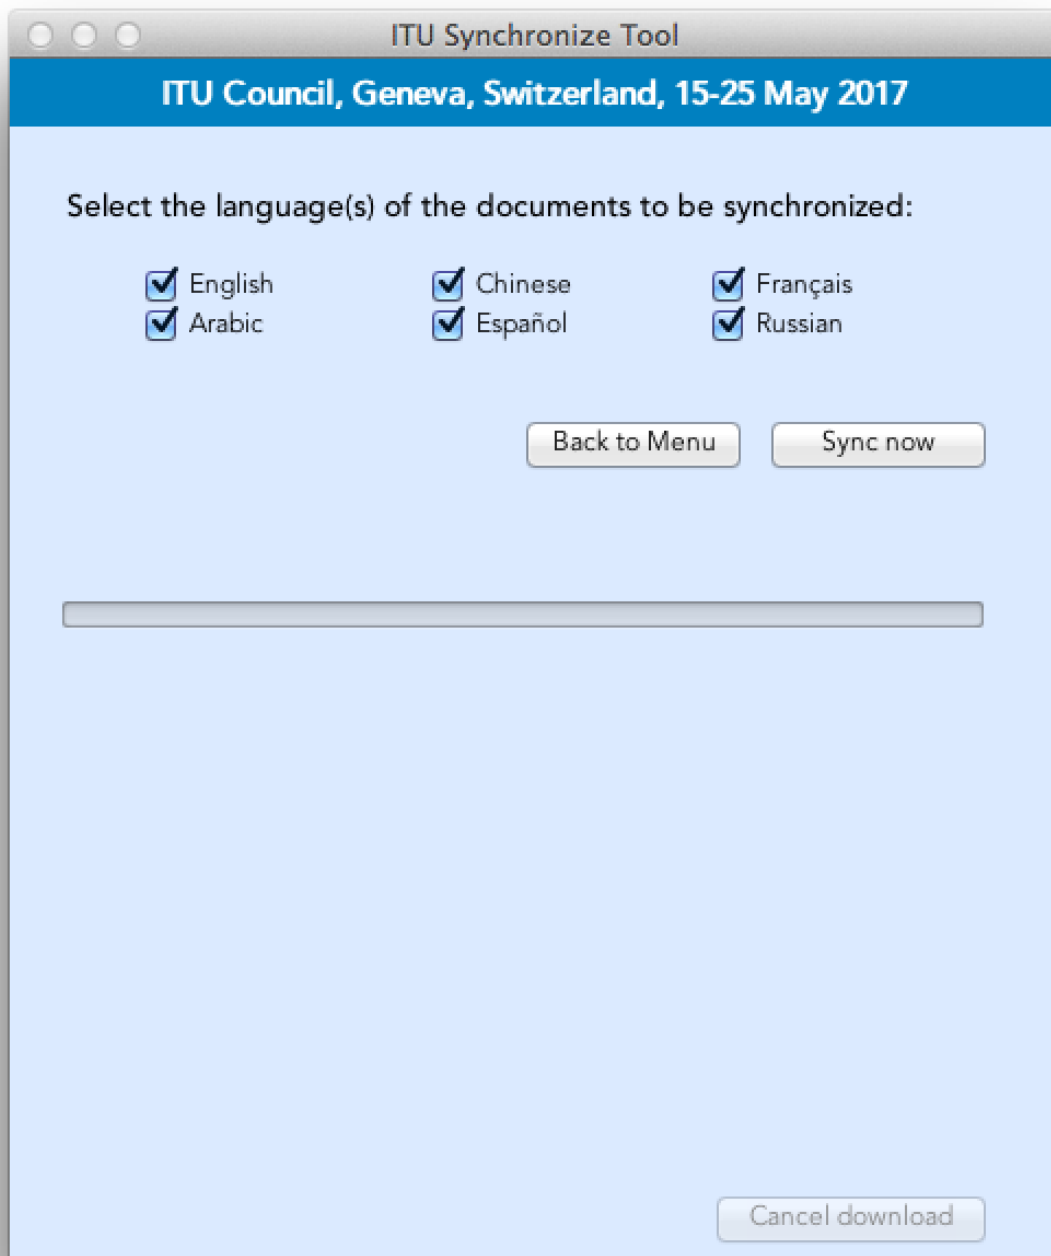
ITU Synchronize Tool

ITU Council, Geneva, Switzerland, 15-25 May 2017

Select the language(s) of the documents to be synchronized:

English
Chinese
Français
Arabic
Español
Russian

Back to Menu
Sync now

Cancel download